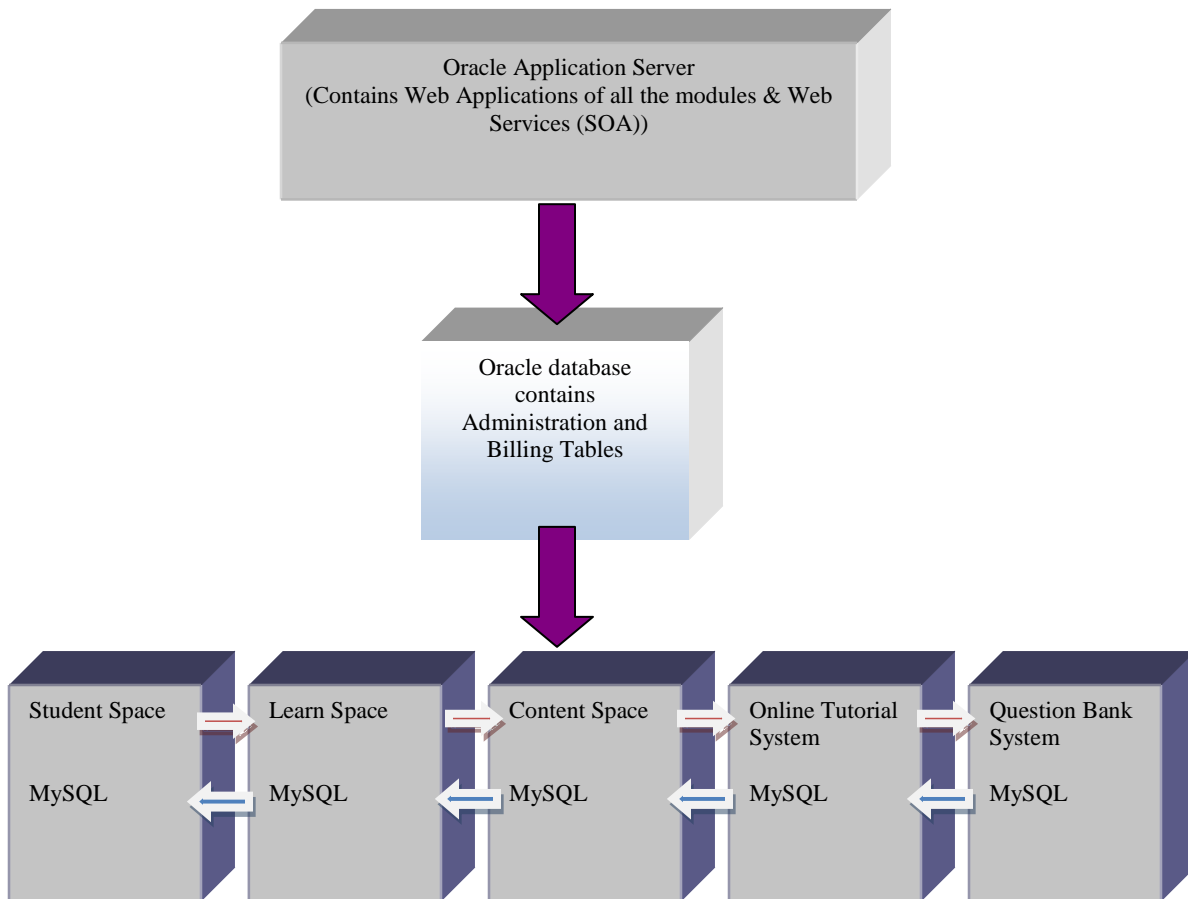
Oracle Application Server
(Contains Web Applications of all the modules & Web Services (SOA))

Oracle database contains Administration and Billing Tables

Student Space

MySQL

Learn Space

MySQL

Content Space

MySQL

Online Tutorial System

MySQL

Question Bank System

MySQL